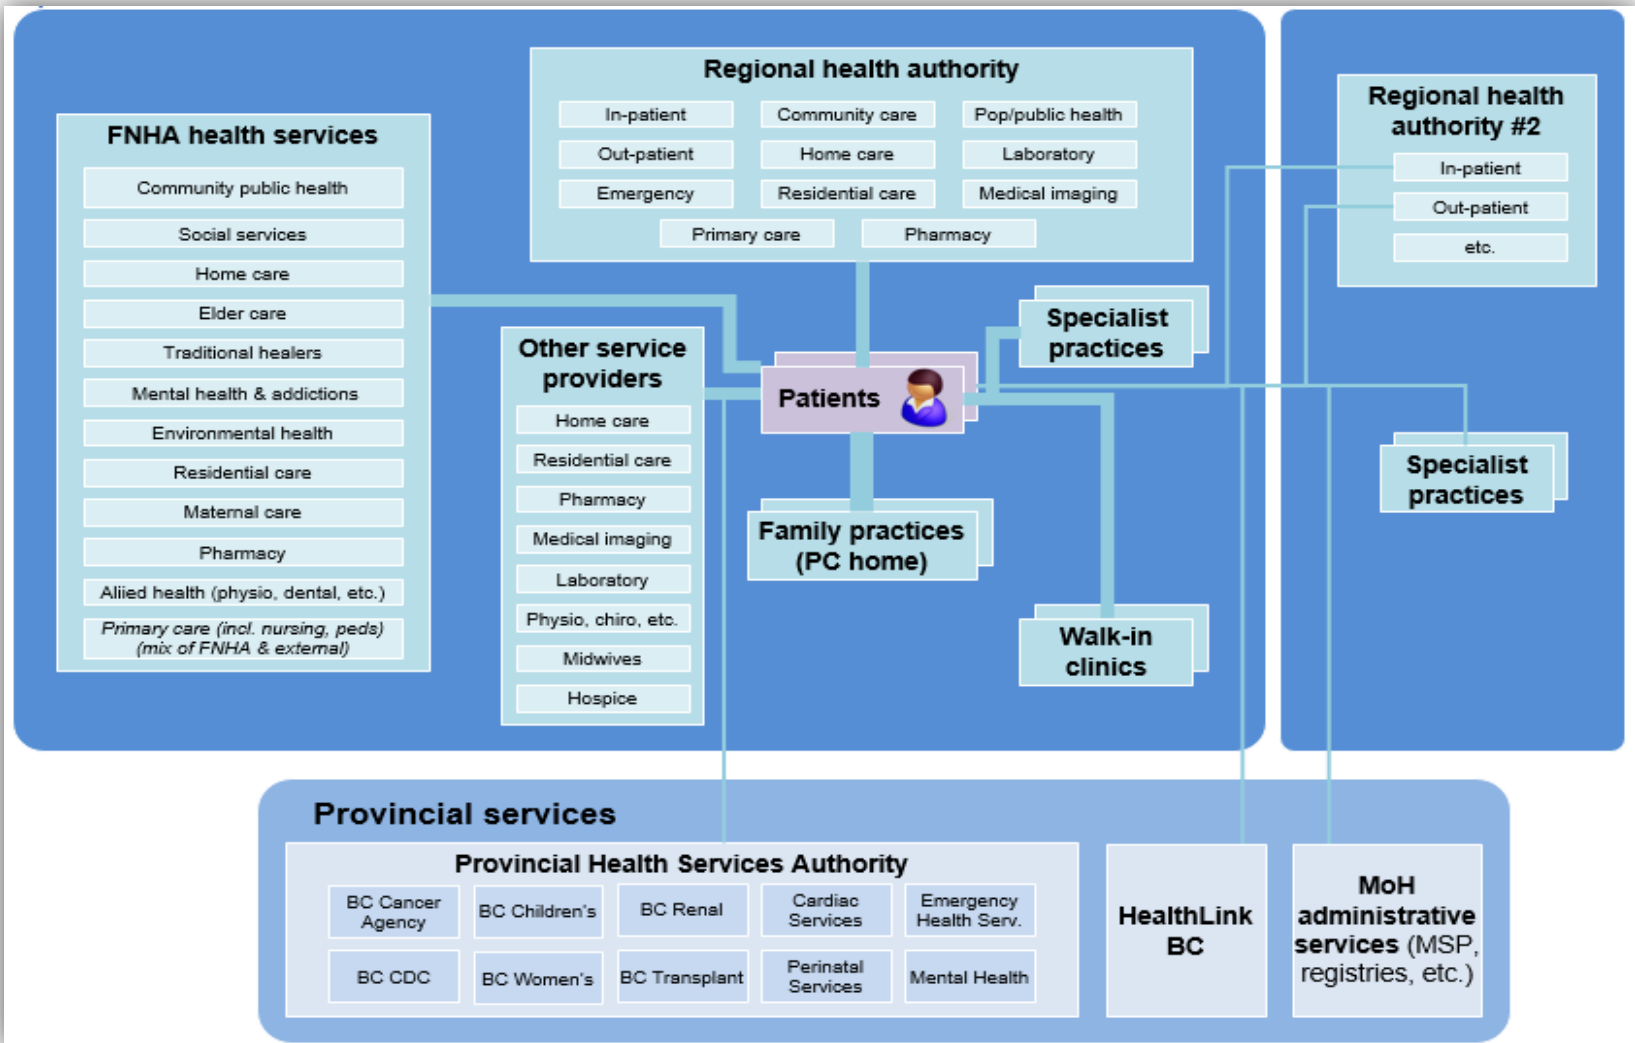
Regional health authority

In-patient
Community care
Pop/public health
Out-patient
Home care
Laboratory
Emergency
Residential care
Medical imaging
Primary care
Pharmacy

FNHA health services

Community public health
Social services
Home care
Elder care
Traditional healers
Mental health & addictions
Environmental health
Residential care
Maternal care
Pharmacy
Allied health (physio, dental, etc.)
Primary care (incl. nursing, peds) (mix of FNHA & external)

Regional health authority #2

In-patient
Out-patient
etc.

Specialist practices

Other service providers

Home care
Residential care
Pharmacy
Medical imaging
Laboratory
Physio, chiro, etc.
Midwives
Hospice

Patients

Specialist practices

Family practices (PC home)

Walk-in clinics

Provincial services

Provincial Health Services Authority

BC Cancer Agency
BC Children's
BC Renal
Cardiac Services
Emergency Health Serv.
BC CDC
BC Women's
BC Transplant
Perinatal Services
Mental Health

HealthLink BC

MoH administrative services (MSP, registries, etc.)